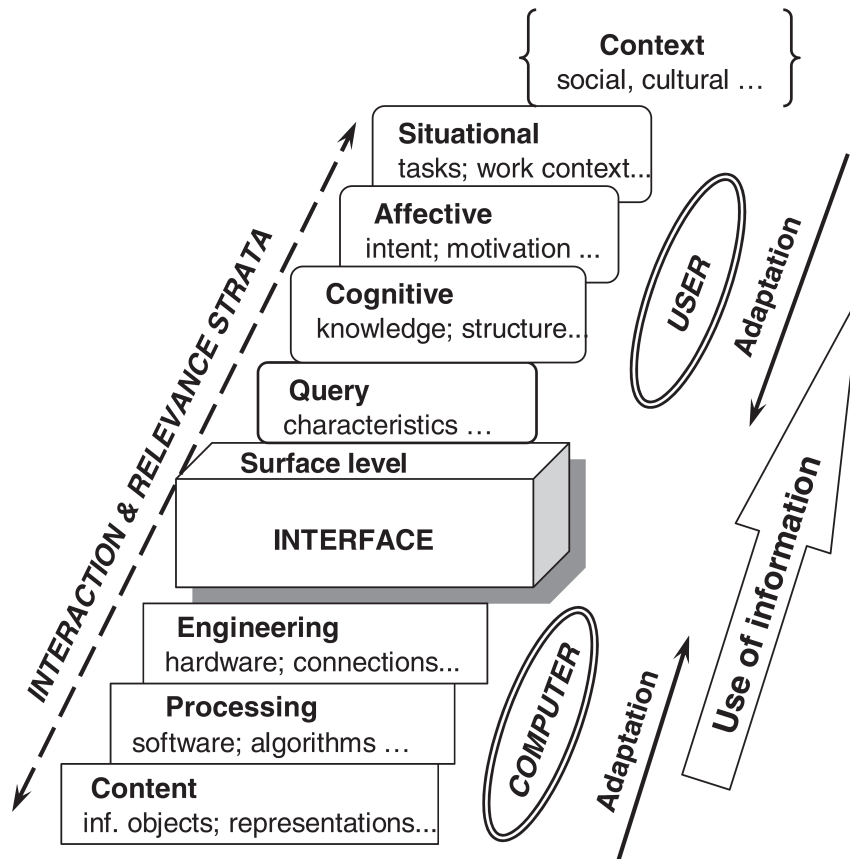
Context
social, cultural …

Situational
tasks; work context...

Affective
intent; motivation ...

Cognitive
knowledge; structure...

Query
characteristics …

Surface level

INTERFACE

Engineering
hardware; connections...

Processing
software; algorithms …

Content
inf. objects; representations...

INTERACTION & RELEVANCE STRATA

USER

Adaptation

COMPUTER

Adaptation

Use of information